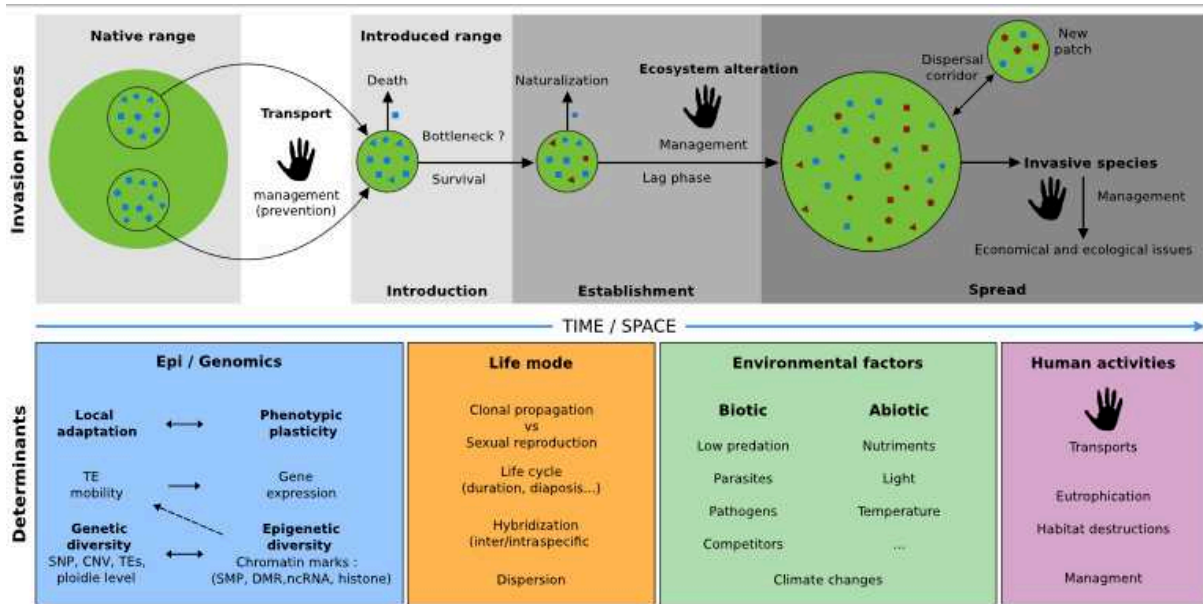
Invasion process

Native range

Transport

management (prevention)

Introduced range

Death

Bottleneck ?

Survival

Introduction

Naturalization

Ecosystem alteration

Management

Lag phase

Establishment

Dispersal corridor

New patch

Invasive species

Management

Economical and ecological issues

Spread

TIME / SPACE

Determinants

Epi / Genomics

Local adaptation

Phenotypic plasticity

TE mobility

Gene expression

Genetic diversity
SNP, CNV, TEs, ploidie level

Epigenetic diversity
Chromatin marks : (SMP, DMR,ncRNA, histone)

Life mode

Clonal propagation
vs
Sexual reproduction

Life cycle
(duration, diaposis...)

Hybridization
(inter/intraspecific

Dispersion

Environmental factors

Biotic

Low predation

Parasites

Pathogens

Competitors

Abiotic

Nutriments

Light

Temperature

...

Climate changes

Human activities

Transports

Eutrophication

Habitat destructions

Managment